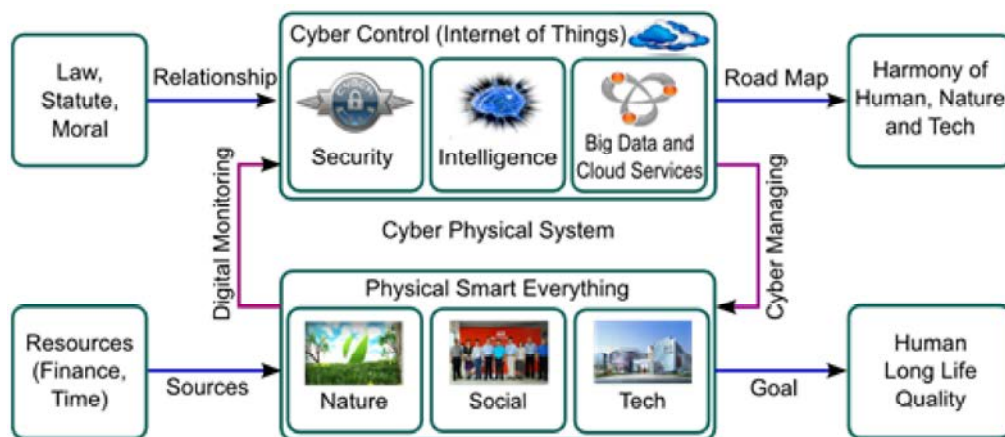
Law, Statute, Moral

Relationship

Cyber Control (Internet of Things)

Security

Intelligence

Big Data and Cloud Services

Road Map

Harmony of Human, Nature and Tech

Digital Monitoring

Cyber Physical System

Cyber Managing

Physical Smart Everything

Resources (Finance, Time)

Sources

Nature

Social

Tech

Goal

Human Long Life Quality